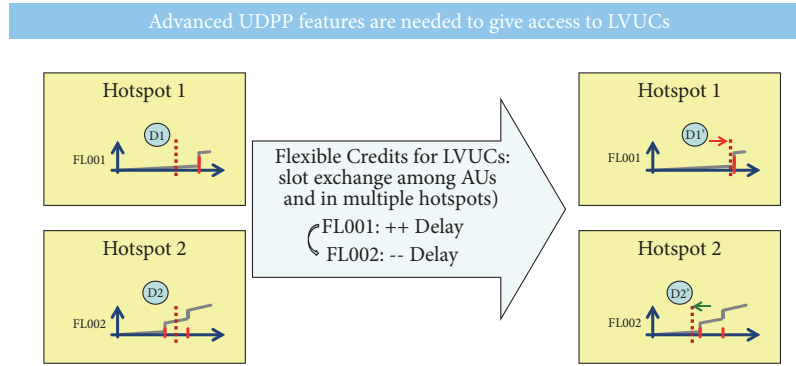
Advanced UDPP features are needed to give access to LVUCs

Hotspot 1

D1

FL001

Hotspot 2

D2

FL002

Flexible Credits for LVUCs: slot exchange among AUs and in multiple hotspots)

FL001: ++ Delay

FL002: -- Delay

Hotspot 1

D1'

FL001

Hotspot 2

D2'

FL002